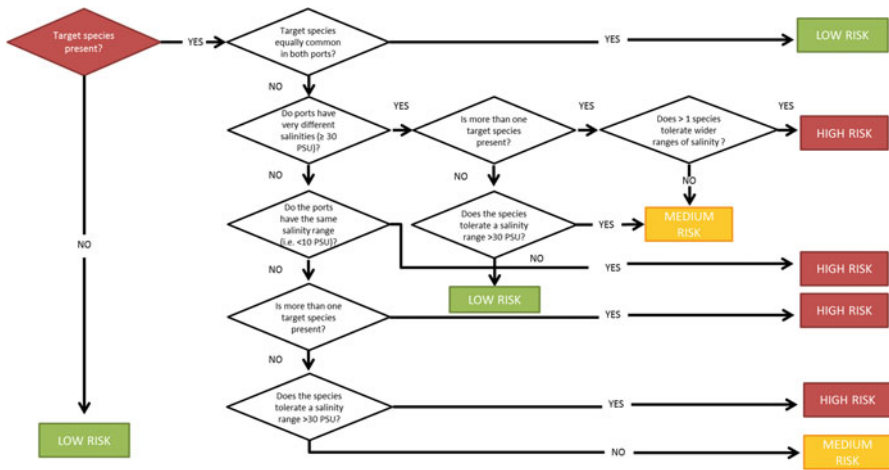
Target species present?

YES

Target species equally common in both ports?

YES

LOW RISK

NO

Do ports have very different salinities (≥ 30 PSU)?

YES

Is more than one target species present?

YES

Does > 1 species tolerate wider ranges of salinity ?

YES

HIGH RISK

NO

NO

NO

Does the species tolerate a salinity range >30 PSU?

YES

MEDIUM RISK

Do the ports have the same salinity range (i.e. <10 PSU)?

NO

YES

HIGH RISK

NO

LOW RISK

Is more than one target species present?

YES

HIGH RISK

NO

NO

Does the species tolerate a salinity range >30 PSU?

YES

HIGH RISK

LOW RISK

NO

MEDIUM RISK